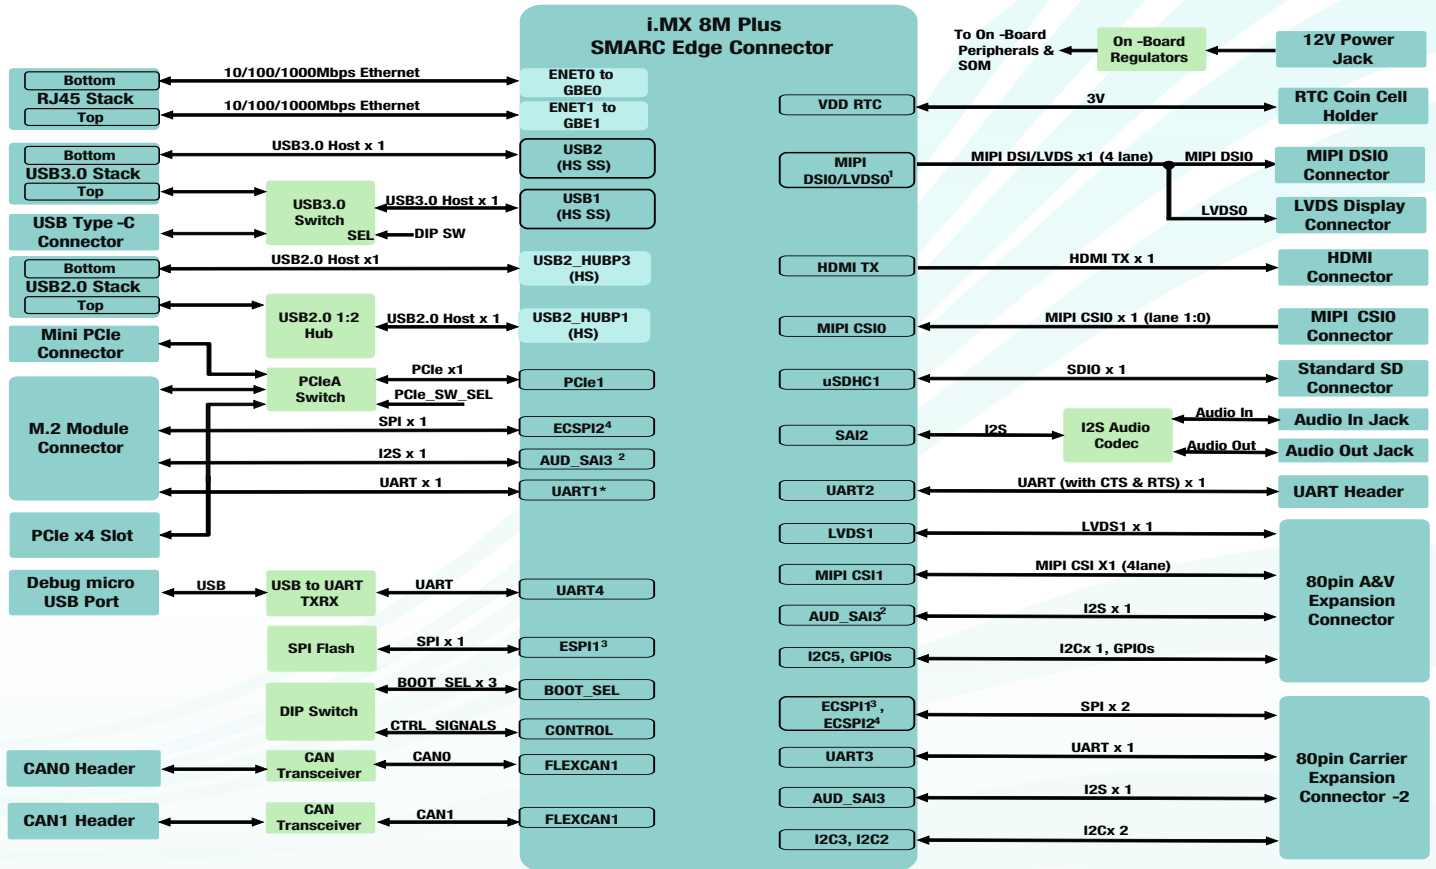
i.MX 8M Plus
SMARC Edge Connector

Bottom
RJ45 Stack
Top

10/100/1000Mbps Ethernet
10/100/1000Mbps Ethernet

ENET0 to GBE0
ENET1 to GBE1

Bottom
USB3.0 Stack
Top

USB3.0 Host x 1

USB2 (HS SS)
USB1 (HS SS)

USB Type -C Connector

USB3.0 Switch
SEL
USB3.0 Host x 1
DIP SW

Bottom
USB2.0 Stack
Top

USB2.0 Host x1

USB2_HUBP3 (HS)

USB2.0 1:2 Hub
USB2.0 Host x 1
USB2_HUBP1 (HS)

Mini PCIe Connector

PCIeA Switch
PCIe x1
PCIe_SW_SEL
PCIe1

M.2 Module Connector

SPI x 1
ECSPI2$^4$
I2S x 1
AUD_SAI3 $^2$
UART x 1
UART1*

PCIe x4 Slot

Debug micro USB Port
USB
USB to UART TXRX
UART
UART4

SPI Flash
SPI x 1
ESPI1$^3$

DIP Switch
BOOT_SEL x 3
BOOT_SEL
CTRL_SIGNALS
CONTROL

CAN0 Header
CAN Transceiver
CAN0
FLEXCAN1

CAN1 Header
CAN Transceiver
CAN1
FLEXCAN1

To On -Board Peripherals & SOM
On -Board Regulators
12V Power Jack

VDD RTC
3V
RTC Coin Cell Holder

MIPI DSI0/LVDS0$^1$
MIPI DSI/LVDS x1 (4 lane)
MIPI DSI0
MIPI DSI0 Connector
LVDS0
LVDS Display Connector

HDMI TX
HDMI TX x 1
HDMI Connector

MIPI CSI0
MIPI CSI0 x 1 (lane 1:0)
MIPI CSI0 Connector

uSDHC1
SDIO x 1
Standard SD Connector

SAI2
I2S
I2S Audio Codec
Audio In
Audio In Jack
Audio Out
Audio Out Jack

UART2
UART (with CTS & RTS) x 1
UART Header

LVDS1
LVDS1 x 1
MIPI CSI1
MIPI CSI X1 (4lane)
AUD_SAI3$^2$
I2S x 1
I2C5, GPIOs
I2Cx 1, GPIOs
80pin A&V Expansion Connector

ECSPI1$^3$, ECSPI2$^4$
SPI x 2
UART3
UART x 1
AUD_SAI3
I2S x 1
I2C3, I2C2
I2Cx 2
80pin Carrier Expansion Connector -2